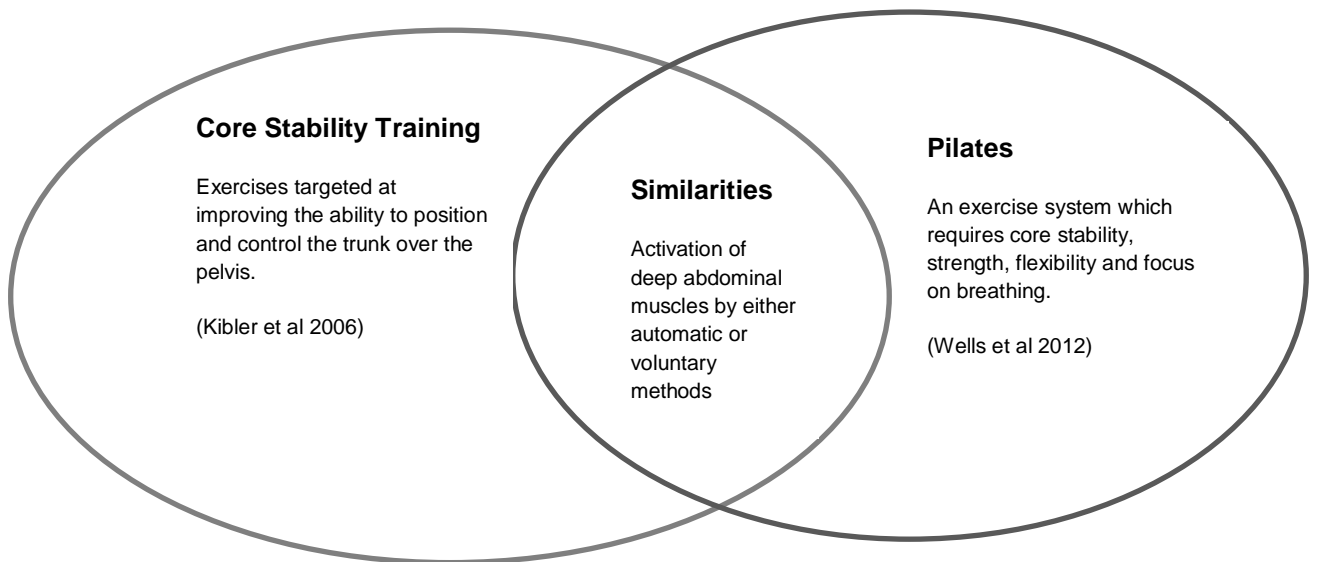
**Core Stability Training**

Exercises targeted at improving the ability to position and control the trunk over the pelvis.

(Kibler et al 2006)

**Similarities**

Activation of deep abdominal muscles by either automatic or voluntary methods

**Pilates**

An exercise system which requires core stability, strength, flexibility and focus on breathing.

(Wells et al 2012)